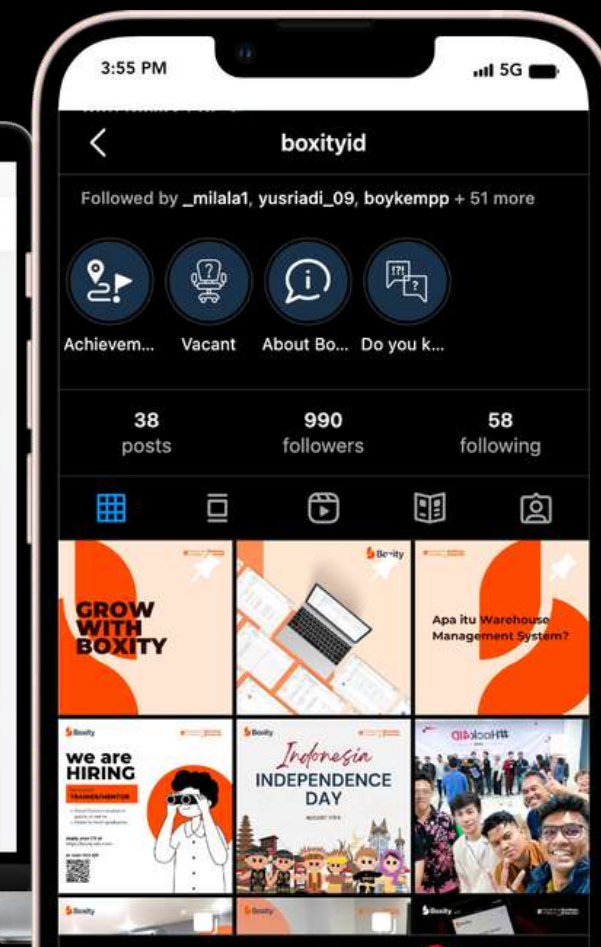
3:55 PM

5G

boxityid

Followed by _milala1, yusriadi_09, boykempp + 51 more

Achievem...

Vacant

About Bo...

Do you k...

38
posts

990
followers

58
following

GROW WITH BOXITY

Boxity

Apa itu Warehouse Management System?

Boxity

we are HIRING

Boxity

Indonesia
INDEPENDENCE DAY

#Hack4ID

Boxity

Boxity

Boxity